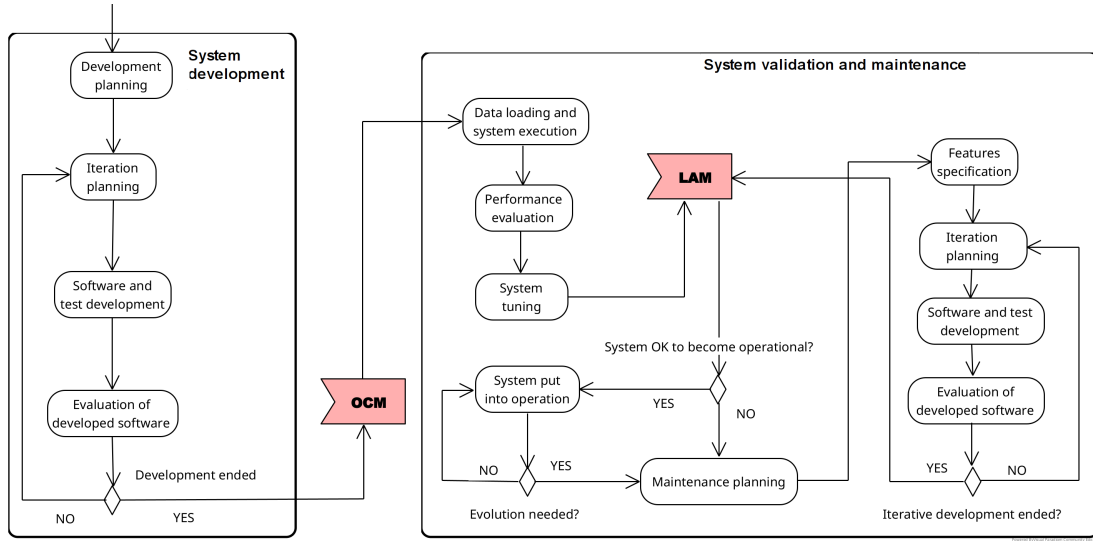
System development

Development planning

Iteration planning

Software and test development

Evaluation of developed software

Development ended

NO

YES

OCM

System validation and maintenance

Data loading and system execution

Performance evaluation

System tuning

LAM

System OK to become operational?

YES

NO

System put into operation

NO

YES

Evolution needed?

Maintenance planning

Features specification

Iteration planning

Software and test development

Evaluation of developed software

YES

NO

Iterative development ended?